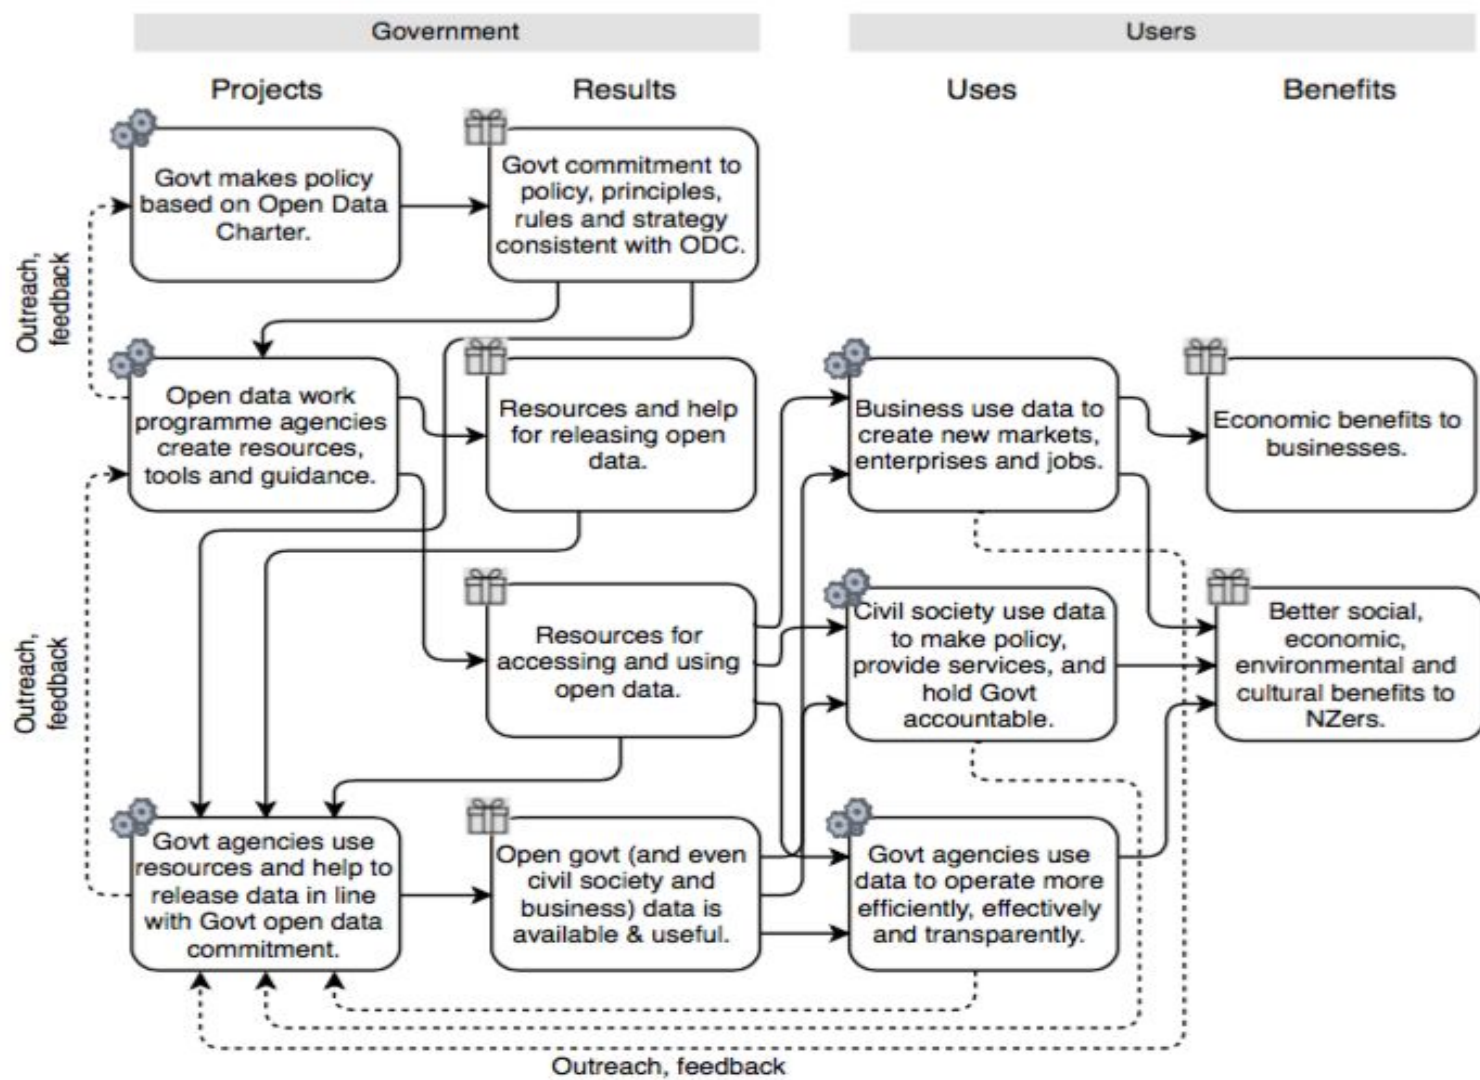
Government

Users

Projects

Results

Uses

Benefits

Govt makes policy based on Open Data Charter.

Govt commitment to policy, principles, rules and strategy consistent with ODC.

Outreach, feedback

Open data work programme agencies create resources, tools and guidance.

Resources and help for releasing open data.

Business use data to create new markets, enterprises and jobs.

Economic benefits to businesses.

Outreach, feedback

Resources for accessing and using open data.

Civil society use data to make policy, provide services, and hold Govt accountable.

Better social, economic, environmental and cultural benefits to NZers.

Govt agencies use resources and help to release data in line with Govt open data commitment.

Open govt (and even civil society and business) data is available & useful.

Govt agencies use data to operate more efficiently, effectively and transparently.

Outreach, feedback